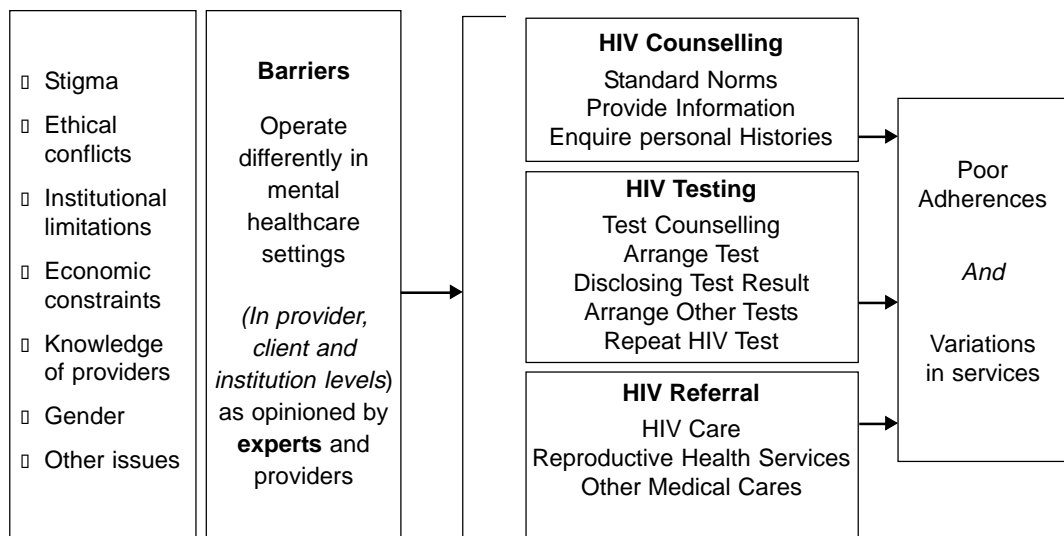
▯ Stigma
▯ Ethical conflicts
▯ Institutional limitations
▯ Economic constraints
▯ Knowledge of providers
▯ Gender
▯ Other issues

**Barriers**

Operate differently in mental healthcare settings

*(In provider, client and institution levels*) as opinioned by **experts** and providers

**HIV Counselling**
Standard Norms
Provide Information
Enquire personal Histories

**HIV Testing**
Test Counselling
Arrange Test
Disclosing Test Result
Arrange Other Tests
Repeat HIV Test

**HIV Referral**
HIV Care
Reproductive Health Services
Other Medical Cares

Poor Adherences

*And*

Variations in services